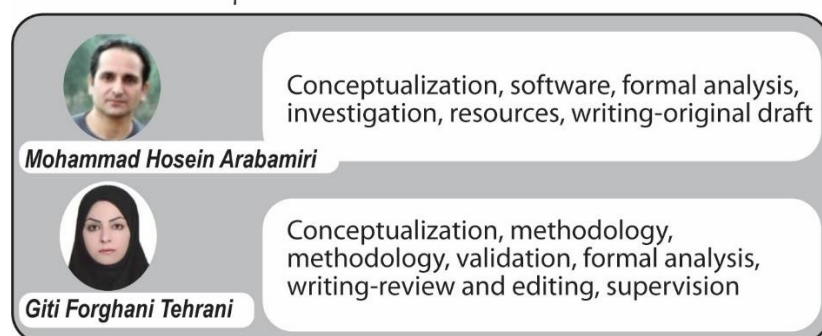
Conceptualization, software, formal analysis, investigation, resources, writing-original draft

Mohammad Hosein Arabamiri

Conceptualization, methodology, methodology, validation, formal analysis, writing-review and editing, supervision

Giti Forghani Tehrani